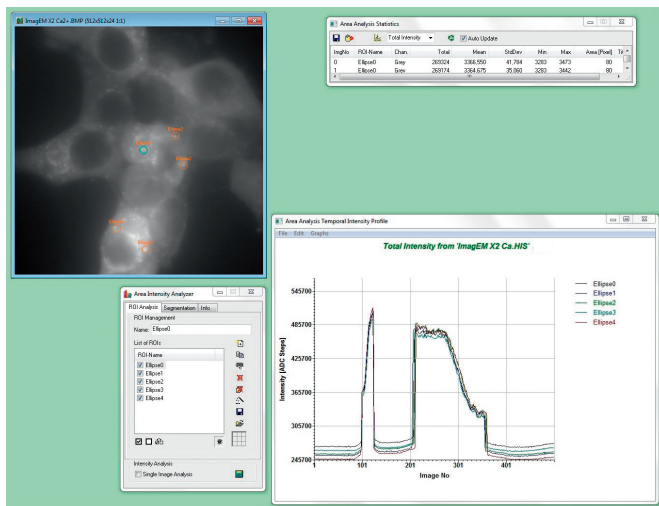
ImageEM X2 Ca2+.BMP (512x512x24 1:1)

Ellipse1
Ellipse2
Ellipse3
Ellipse4

Area Analysis Statistics

Total Intensity
Auto Update

| ImgNo | ROI-Name | Chan. | Total | Mean | StdDev | Min | Max | Area [Pixel] |
|---|---|---|---|---|---|---|---|---|
| 0 | Ellipse0 | Grey | 269324 | 3366.550 | 41.784 | 3283 | 3473 | 80 |
| 1 | Ellipse0 | Grey | 269174 | 3364.675 | 35.060 | 3283 | 3442 | 80 |

Area Analysis Temporal Intensity Profile

File Edit Graphs

Total Intensity from 'ImagEM X2 Ca.HIS'

545700
485700
425700
365700
305700
245700

Intensity [ADC Steps]

1 101 201 301 401

Image No

Ellipse0
Ellipse1
Ellipse2
Ellipse3
Ellipse4

Area Intensity Analyzer

ROI Analysis Segmentation Info

ROI Management

Name: Ellipse0

List of ROIs:

ROI-Name
Ellipse0
Ellipse1
Ellipse2
Ellipse3
Ellipse4

Intensity Analysis

Single Image Analysis